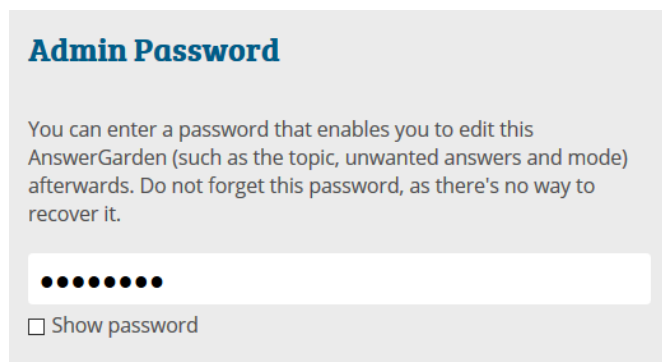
Admin Password

You can enter a password that enables you to edit this AnswerGarden (such as the topic, unwanted answers and mode) afterwards. Do not forget this password, as there's no way to recover it.

••••••••

☐ Show password